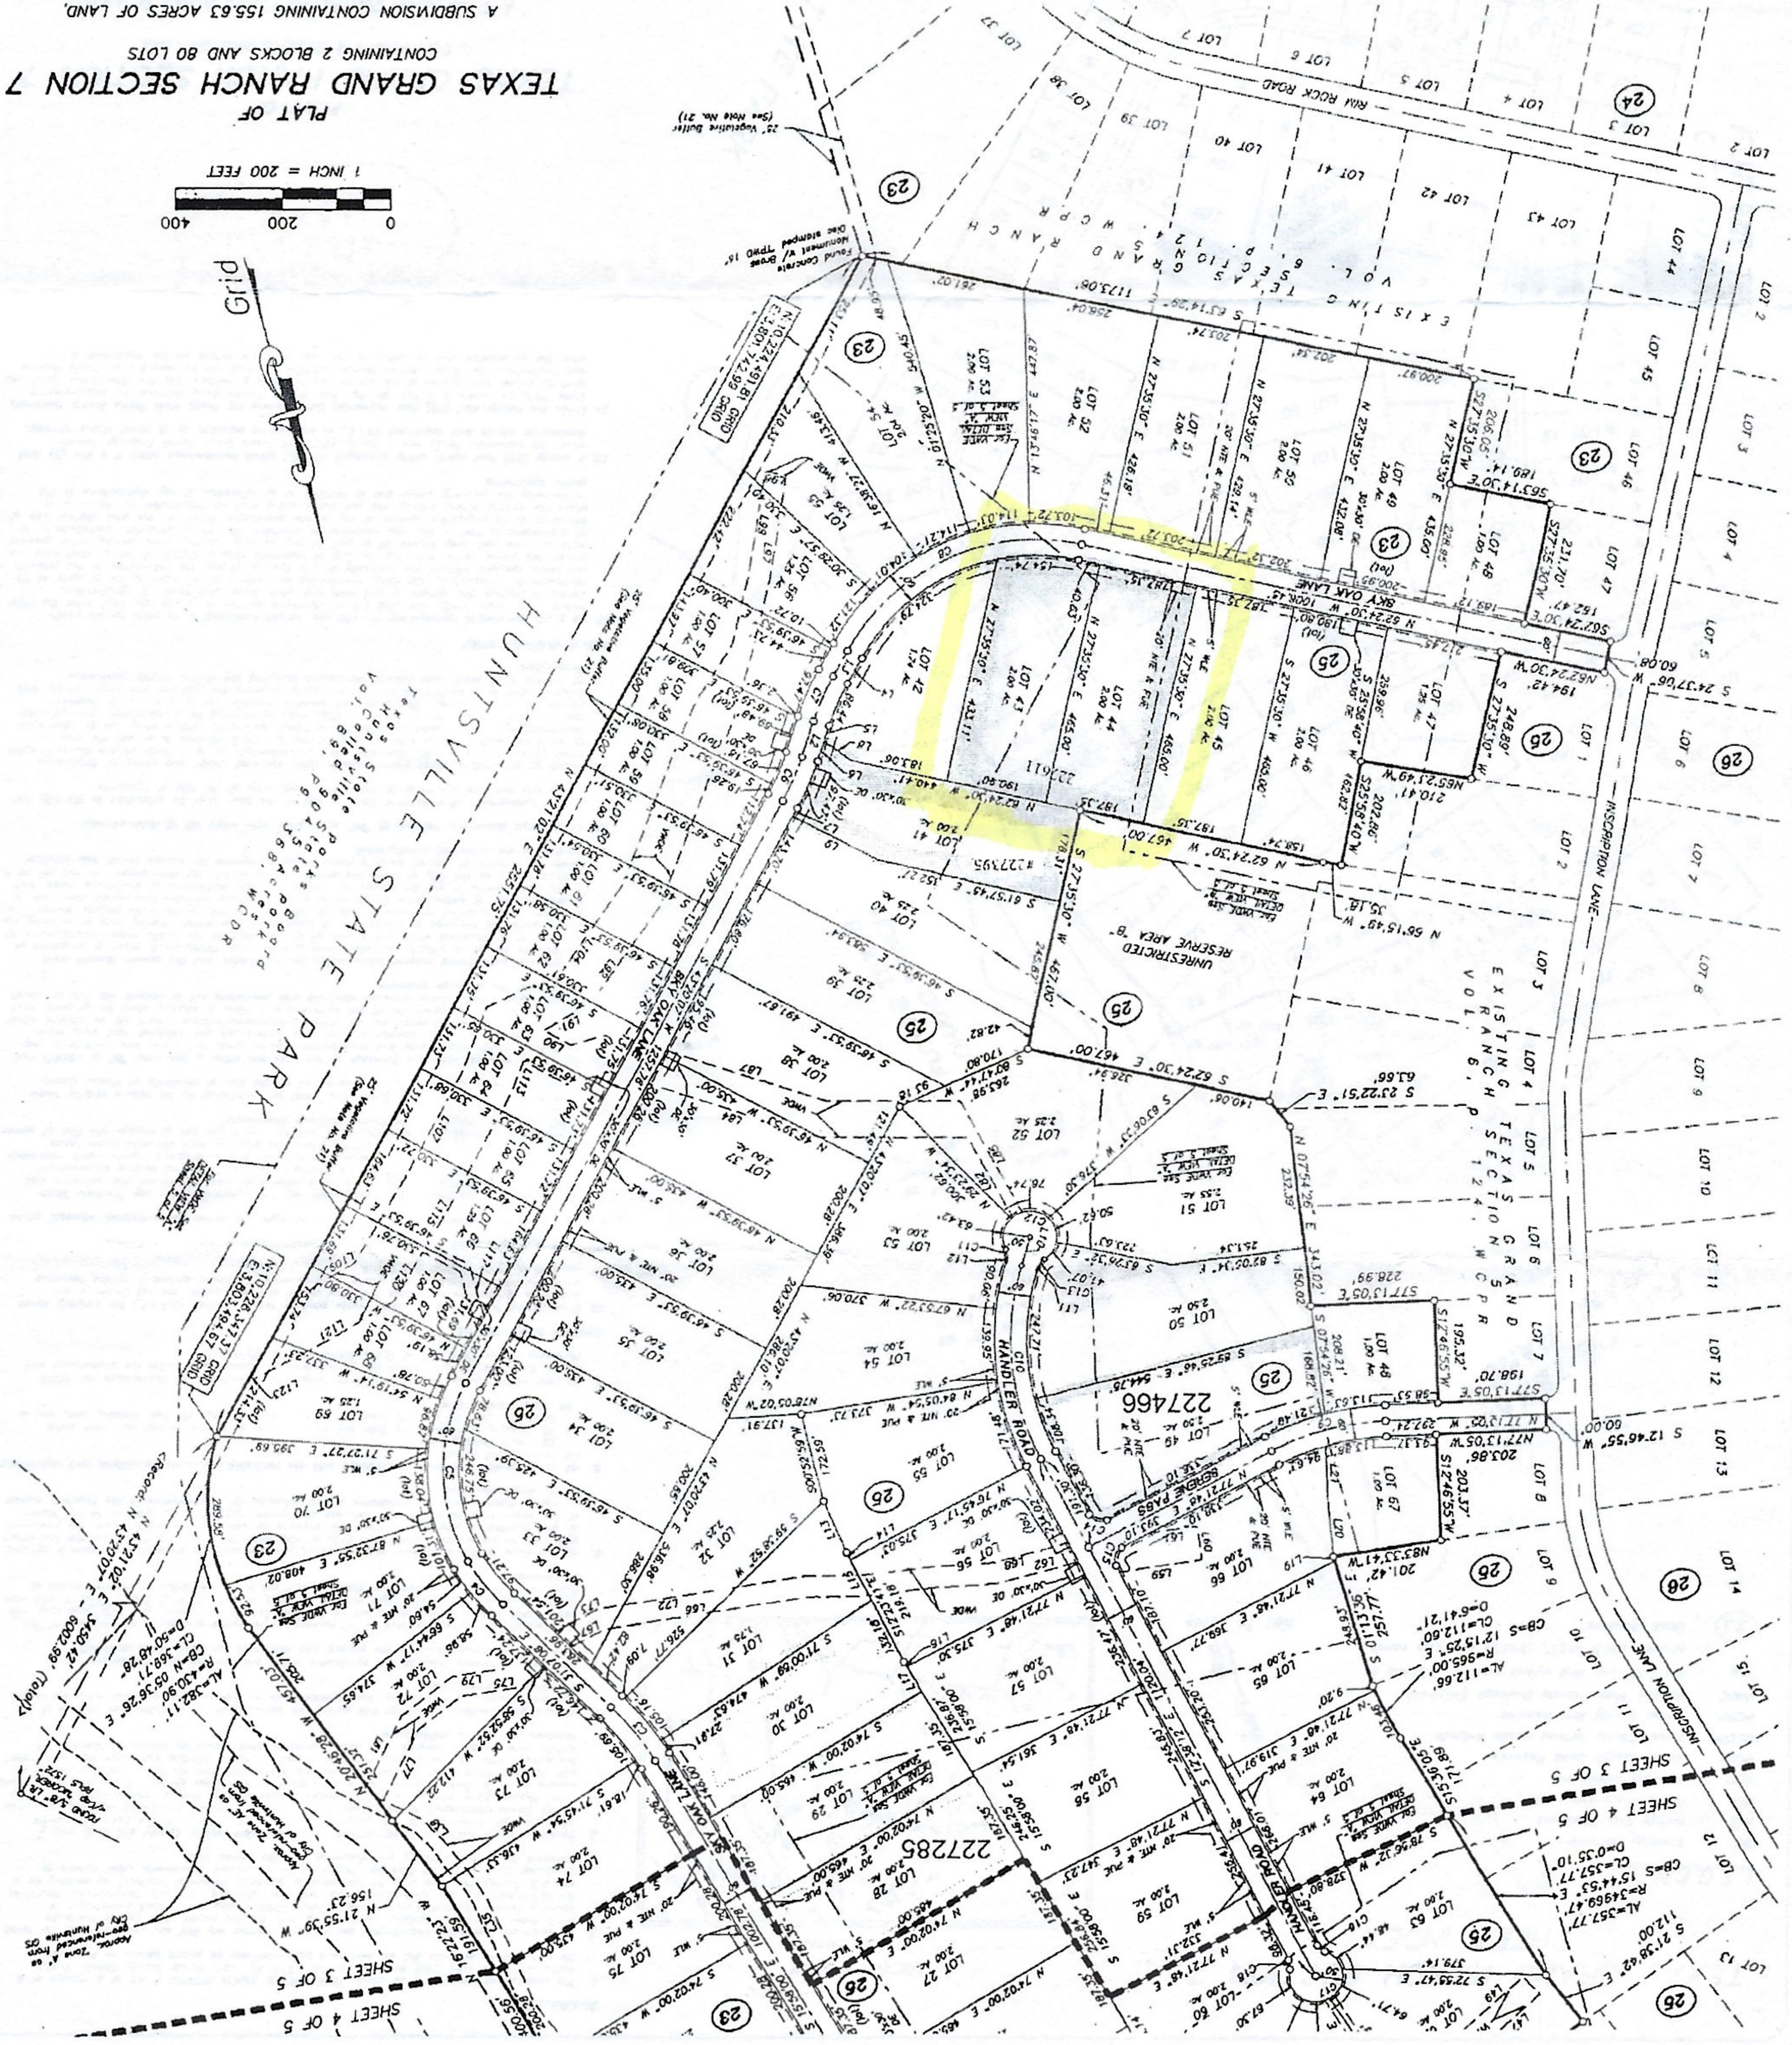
PLAT OF
TEXAS GRAND RANCH SECTION 7
CONTAINING 2 BLOCKS AND 80 LOTS
A SUBDIVISION CONTAINING 155.63 ACRES OF LAND,

1 INCH = 200 FEET
0 200 400

Grid

HUNTSVILLE STATE PARK

EXISTING TEXAS GRAND RANCH SECTION 6 VOL. 6, P. 112 W.C.P.R.

EXISTING TEXAS GRAND RANCH SECTION 5 VOL. 6, P. 124 W.C.P.R.

RIM ROCK ROAD

GREY OAK LANE

INSPIRATION LANE

HANDLER ROAD

SERENE PASS

UNRESTRICTED RESERVE AREA "B"

LOT 2
LOT 3
LOT 4
LOT 5
LOT 6
LOT 7
LOT 38
LOT 39
LOT 40
LOT 41
LOT 42
LOT 43
LOT 44
LOT 45
LOT 46
LOT 47
LOT 48
LOT 49
LOT 50
LOT 51
LOT 52
LOT 53
LOT 54
LOT 55
LOT 56
LOT 57
LOT 58
LOT 59
LOT 60
LOT 61
LOT 62
LOT 63
LOT 64
LOT 65
LOT 66
LOT 67
LOT 68
LOT 69
LOT 70
LOT 71
LOT 72
LOT 73
LOT 74
LOT 75
LOT 1
LOT 8
LOT 9
LOT 10
LOT 11
LOT 12
LOT 13
LOT 14
LOT 15
LOT 27
LOT 28
LOT 29
LOT 30
LOT 31
LOT 32
LOT 33
LOT 34
LOT 35
LOT 36
LOT 37

2.00 Ac.
2.25 Ac.
1.25 Ac.
1.00 Ac.

(23)
(24)
(25)
(26)

227466
227285
227395
227111

SHEET 3 OF 5
SHEET 4 OF 5

N 27°35'30" E
S 27°35'30" W
N 62°24'30" W
S 62°24'30" E
N 27°15'30" W
S 63°14'58" E
N 56°15'49" W
S 23°22'51" E
N 07°46'26" E
S 77°13'05" E
N 77°13'05" W
S 12°46'55" W
S 27°24'30" E
N 46°19'53" W
S 46°19'53" E
N 43°07'07" E
S 74°00'00" W
N 74°00'00" E
N 77°21'48" E
S 77°21'48" W
N 21°55'39" W
S 21°58'42" E

457.00'
467.00'
455.00'
440.41'
197.35'
183.06'
192.00'
193.00'
190.00'
170.00'
63.66'
60.00'
112.00'
194.42'
248.89'
210.41'
202.96'
146.44'
250.88'
229.62'
150.02'
156.23'
408.02'
379.47'
455.00'
435.00'
439.00'
375.00'
405.00'

AL=357.77
R=3469.47
CB=S 15°43'53" E
CL=357.77
D=05°35'10"

AL=112.66
R=565.00
CB=S 12°13'25" E
CL=112.00
D=06°41'12"

AL=382.11
R=430.00
CB=N 05°38'26" E
CL=368.28

20' MIE & PUE
20' WLE
5' WLE
20' MIE
WIDE

25' Vegetative Buffer (See Note No. 21)

Found Concrete Texas Monument w/ Bronze Disc stamped TPWD 10"

N 10,224,891.81 GRID
E 3,800,142.97 GRID

N 10,226,447.37 GRID
E 3,803,349.67 GRID

FOUND 5/8" I.R. W/CAP STAMPED "RPLS 1527"

Texas State Parks Board Vol. 110, Pg. 453 W.C.D.R.

See Detail View